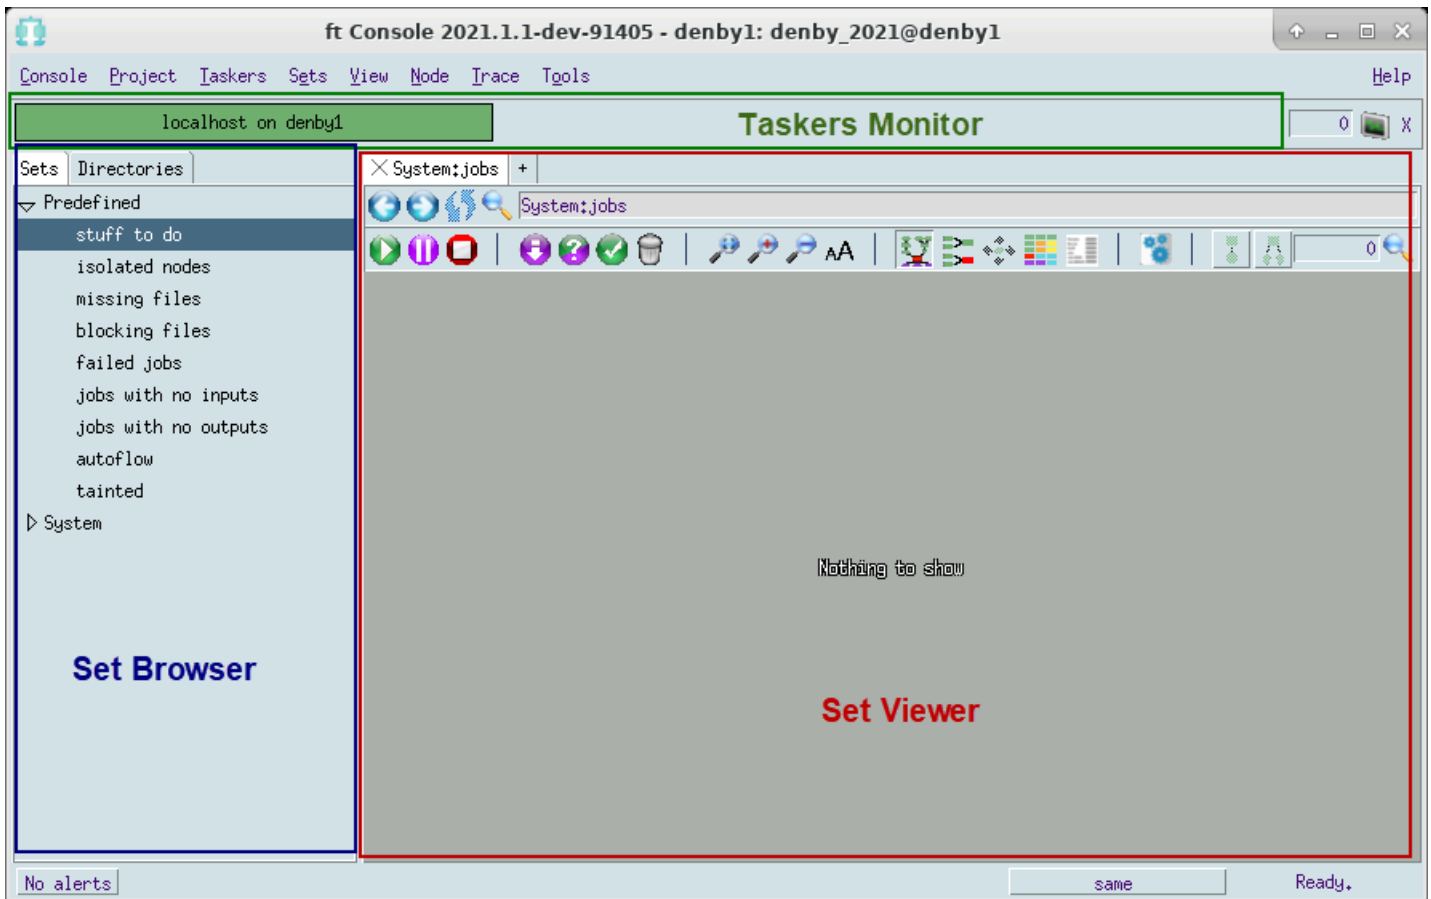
ft Console 2021.1.1-dev-91405 - denby1: denby_2021@denby1

Console Project Taskers Sets View Node Trace Tools Help

localhost on denby1

Taskers Monitor

0 X

Sets Directories

Predefined
stuff to do
isolated nodes
missing files
blocking files
failed jobs
jobs with no inputs
jobs with no outputs
autoflow
tainted
System

Set Browser

System:jobs +

System:jobs

AA

0

Nothing to show

Set Viewer

No alerts

same

Ready.